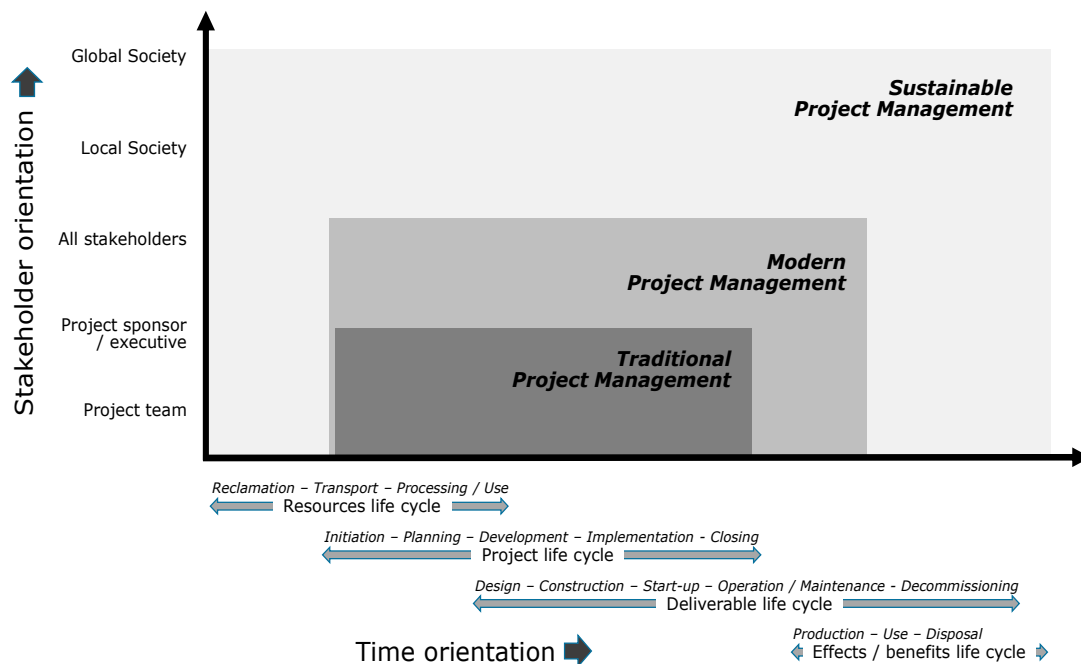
Stakeholder orientation

Global Society

Local Society

All stakeholders

Project sponsor / executive

Project team

Sustainable Project Management

Modern Project Management

Traditional Project Management

Reclamation – Transport – Processing / Use
Resources life cycle

Initiation – Planning – Development – Implementation - Closing
Project life cycle

Design – Construction – Start-up – Operation / Maintenance - Decommissioning
Deliverable life cycle

Time orientation

Production – Use – Disposal
Effects / benefits life cycle